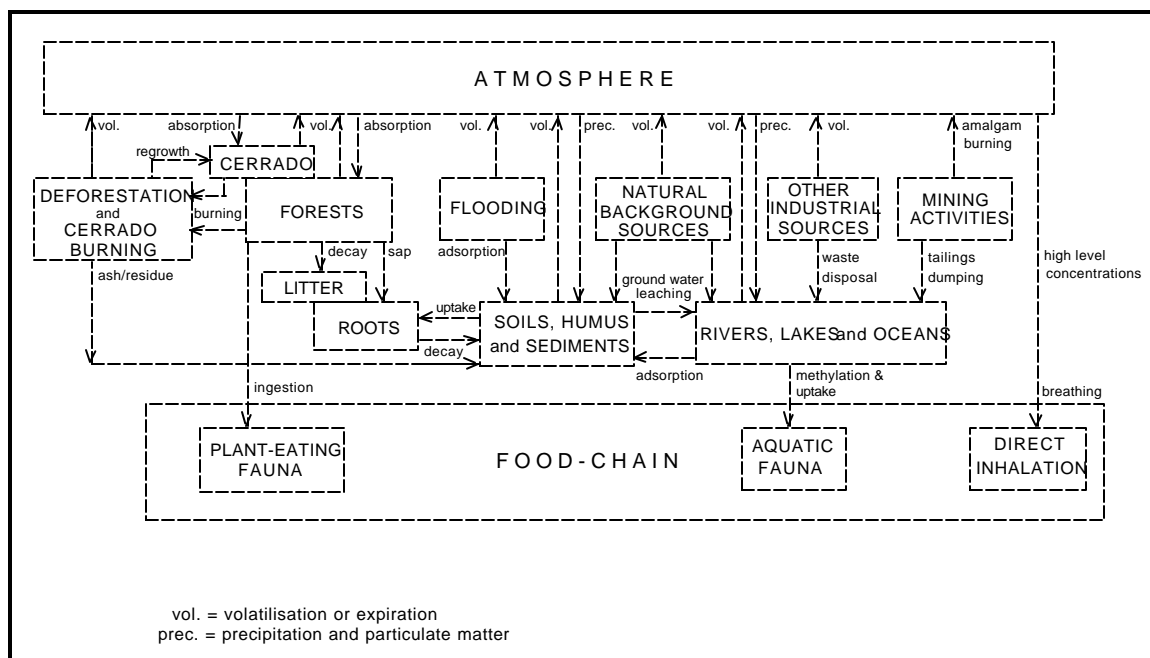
ATMOSPHERE

vol.
absorption
vol.
absorption
vol.
vol.
prec.
vol.
vol.
prec.
vol.
amalgam burning

regrowth
CERRADO
DEFORESTATION and CERRADO BURNING
burning
FORESTS
FLOODING
NATURAL BACKGROUND SOURCES
OTHER INDUSTRIAL SOURCES
MINING ACTIVITIES

ash/residue
decay
sap
adsorption
ground water leaching
waste disposal
tailings dumping
high level concentrations

LITTER
ROOTS
uptake
decay
SOILS, HUMUS and SEDIMENTS
RIVERS, LAKES and OCEANS
adsorption

ingestion
methylation & uptake
breathing

PLANT-EATING FAUNA
FOOD-CHAIN
AQUATIC FAUNA
DIRECT INHALATION

vol. = volatilisation or expiration
prec. = precipitation and particulate matter